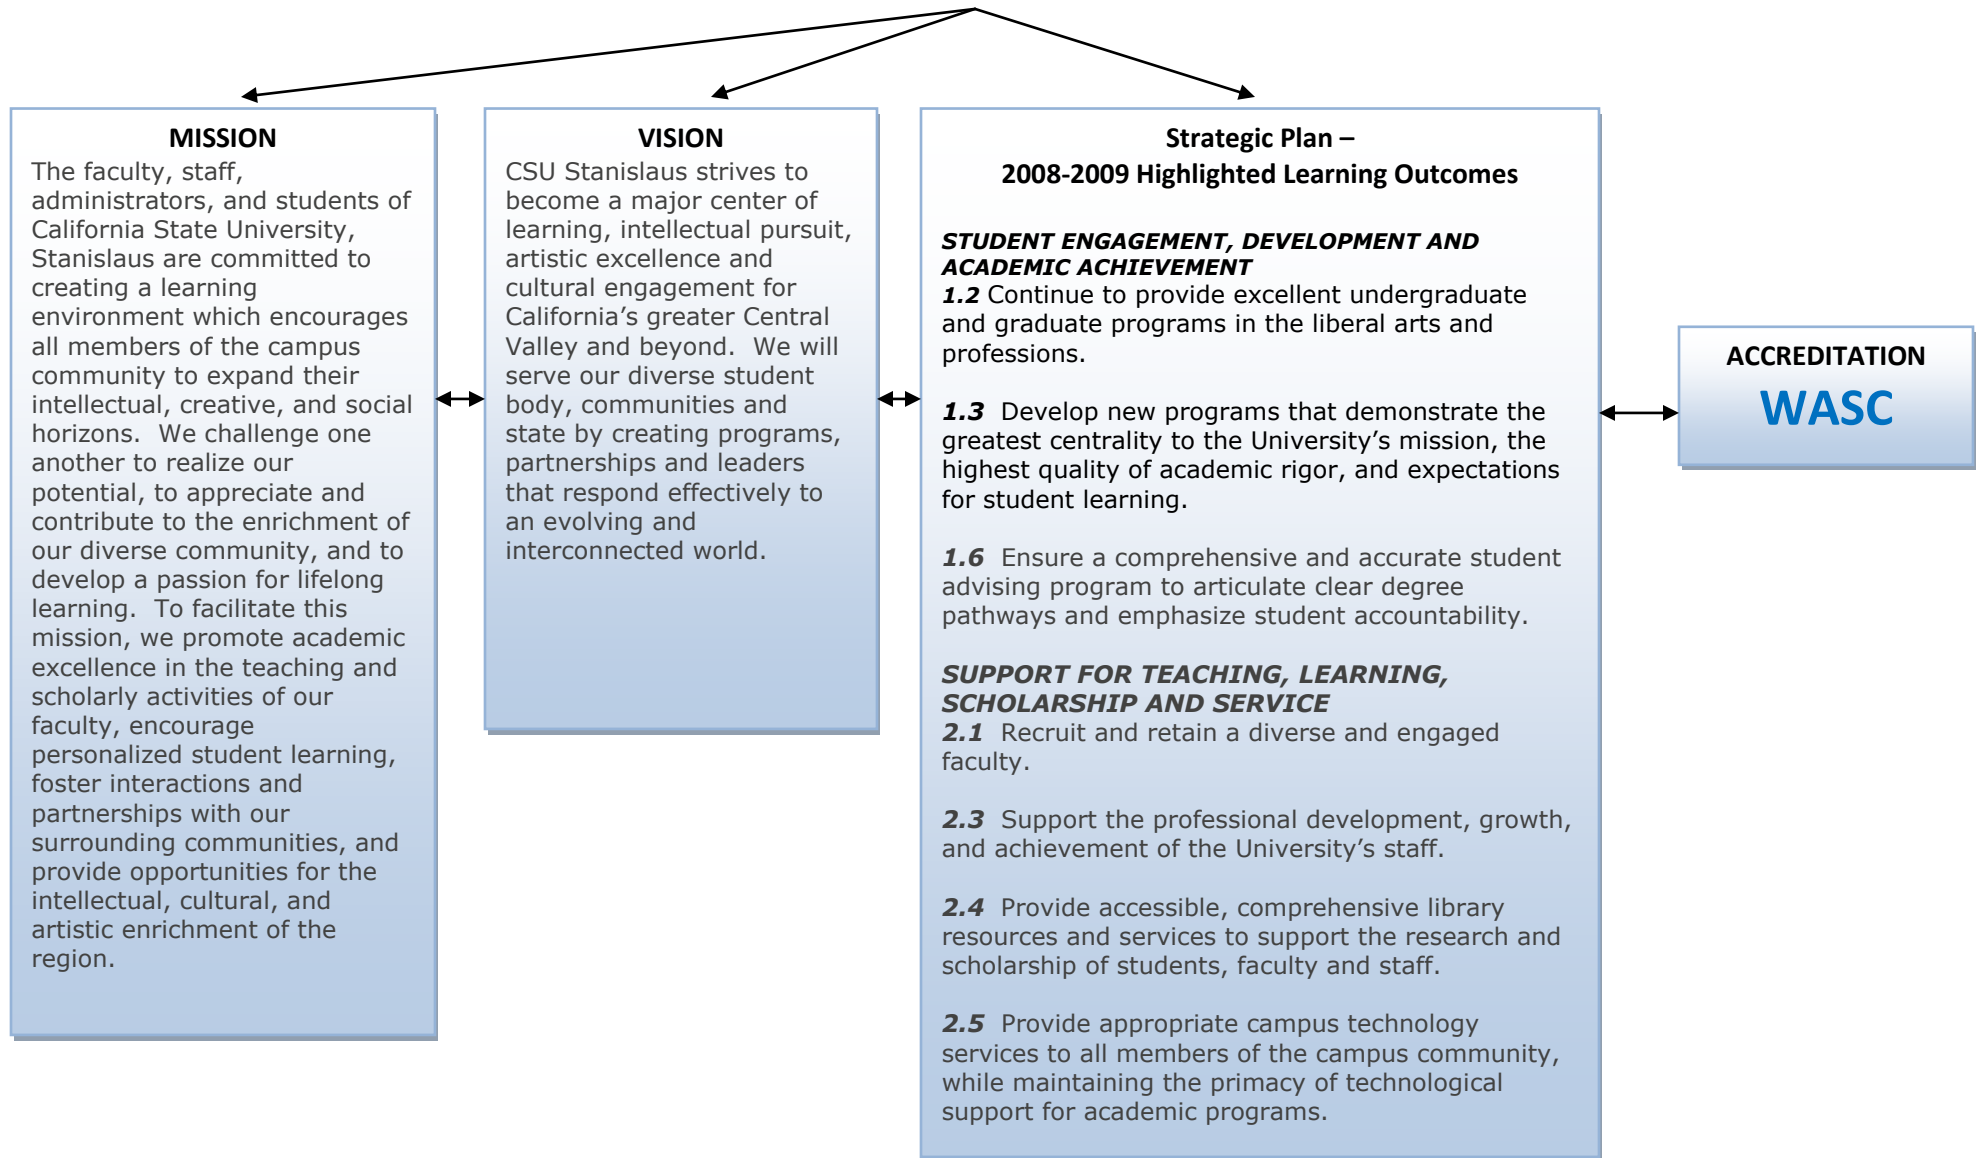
MISSION

The faculty, staff, administrators, and students of California State University, Stanislaus are committed to creating a learning environment which encourages all members of the campus community to expand their intellectual, creative, and social horizons. We challenge one another to realize our potential, to appreciate and contribute to the enrichment of our diverse community, and to develop a passion for lifelong learning. To facilitate this mission, we promote academic excellence in the teaching and scholarly activities of our faculty, encourage personalized student learning, foster interactions and partnerships with our surrounding communities, and provide opportunities for the intellectual, cultural, and artistic enrichment of the region.

VISION

CSU Stanislaus strives to become a major center of learning, intellectual pursuit, artistic excellence and cultural engagement for California's greater Central Valley and beyond. We will serve our diverse student body, communities and state by creating programs, partnerships and leaders that respond effectively to an evolving and interconnected world.

Strategic Plan –
2008-2009 Highlighted Learning Outcomes

STUDENT ENGAGEMENT, DEVELOPMENT AND ACADEMIC ACHIEVEMENT
1.2 Continue to provide excellent undergraduate and graduate programs in the liberal arts and professions.

1.3 Develop new programs that demonstrate the greatest centrality to the University's mission, the highest quality of academic rigor, and expectations for student learning.

1.6 Ensure a comprehensive and accurate student advising program to articulate clear degree pathways and emphasize student accountability.

SUPPORT FOR TEACHING, LEARNING, SCHOLARSHIP AND SERVICE
2.1 Recruit and retain a diverse and engaged faculty.

2.3 Support the professional development, growth, and achievement of the University's staff.

2.4 Provide accessible, comprehensive library resources and services to support the research and scholarship of students, faculty and staff.

2.5 Provide appropriate campus technology services to all members of the campus community, while maintaining the primacy of technological support for academic programs.

ACCREDITATION
WASC